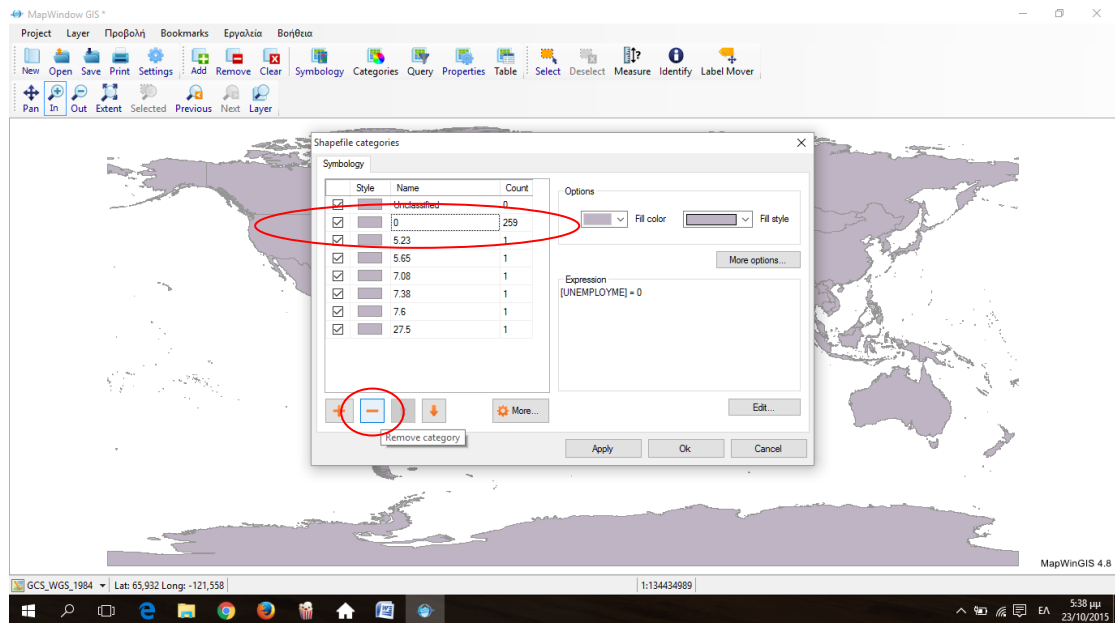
MapWindow GIS *

Project Layer Προβολή Bookmarks Εργαλεία Βοήθεια

New Open Save Print Settings Add Remove Clear Symbology Categories Query Properties Table Select Deselect Measure Identify Label Mover

Pan In Out Extent Selected Previous Next Layer

Shapefile categories

Symbology

| | Style | Name | Count |
|---|---|---|---|
| ☑ | | Unclassified | 0 |
| ☑ | | 0 | 259 |
| ☑ | | 5.23 | 1 |
| ☑ | | 5.65 | 1 |
| ☑ | | 7.08 | 1 |
| ☑ | | 7.38 | 1 |
| ☑ | | 7.6 | 1 |
| ☑ | | 27.5 | 1 |

More...

Remove category

Options

Fill color Fill style

More options...

Expression

[UNEMPLOYME] = 0

Edit...

Apply Ok Cancel

MapWinGIS 4.8

GCS_WGS_1984 Lat: 65,932 Long: -121,558 1:134434989

ΕΛ 5:38 μμ 23/10/2015